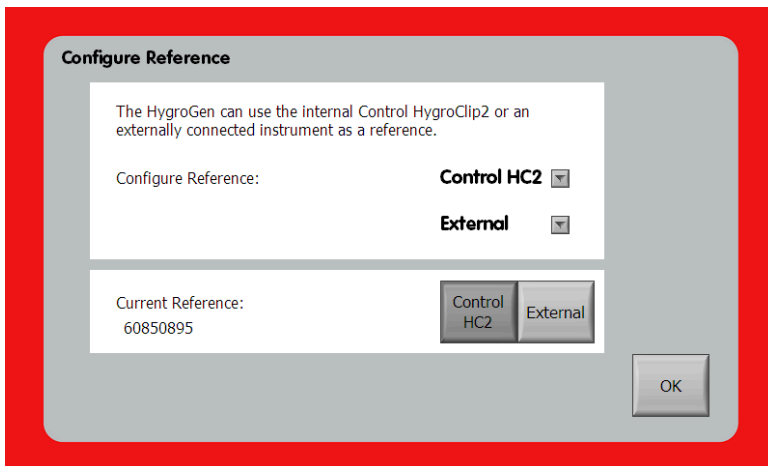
Configure Reference

The HygroGen can use the internal Control HygroClip2 or an externally connected instrument as a reference.

Configure Reference:

Control HC2

External

Current Reference:
60850895

Control HC2

External

OK